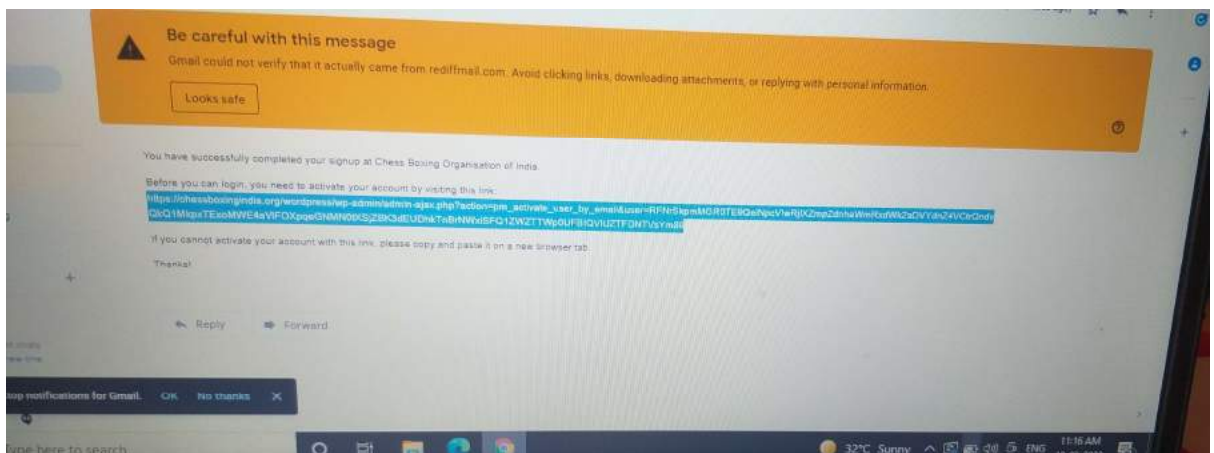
Be careful with this message

Gmail could not verify that it actually came from rediffmail.com. Avoid clicking links, downloading attachments, or replying with personal information.

Looks safe

You have successfully completed your signup at Chess Boxing Organisation of India

Before you can login, you need to activate your account by visiting this link:

https://chessboxingindia.org/wordpress/wp-admin/admin-ajax.php?action=pm_activate_user_by_email&user=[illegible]

If you cannot activate your account with this link, please copy and paste it on a new browser tab

Thanks!

Reply

Forward

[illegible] notifications for Gmail. OK No thanks ✕

Type here to search

32°C Sunny ENG 11:16 AM